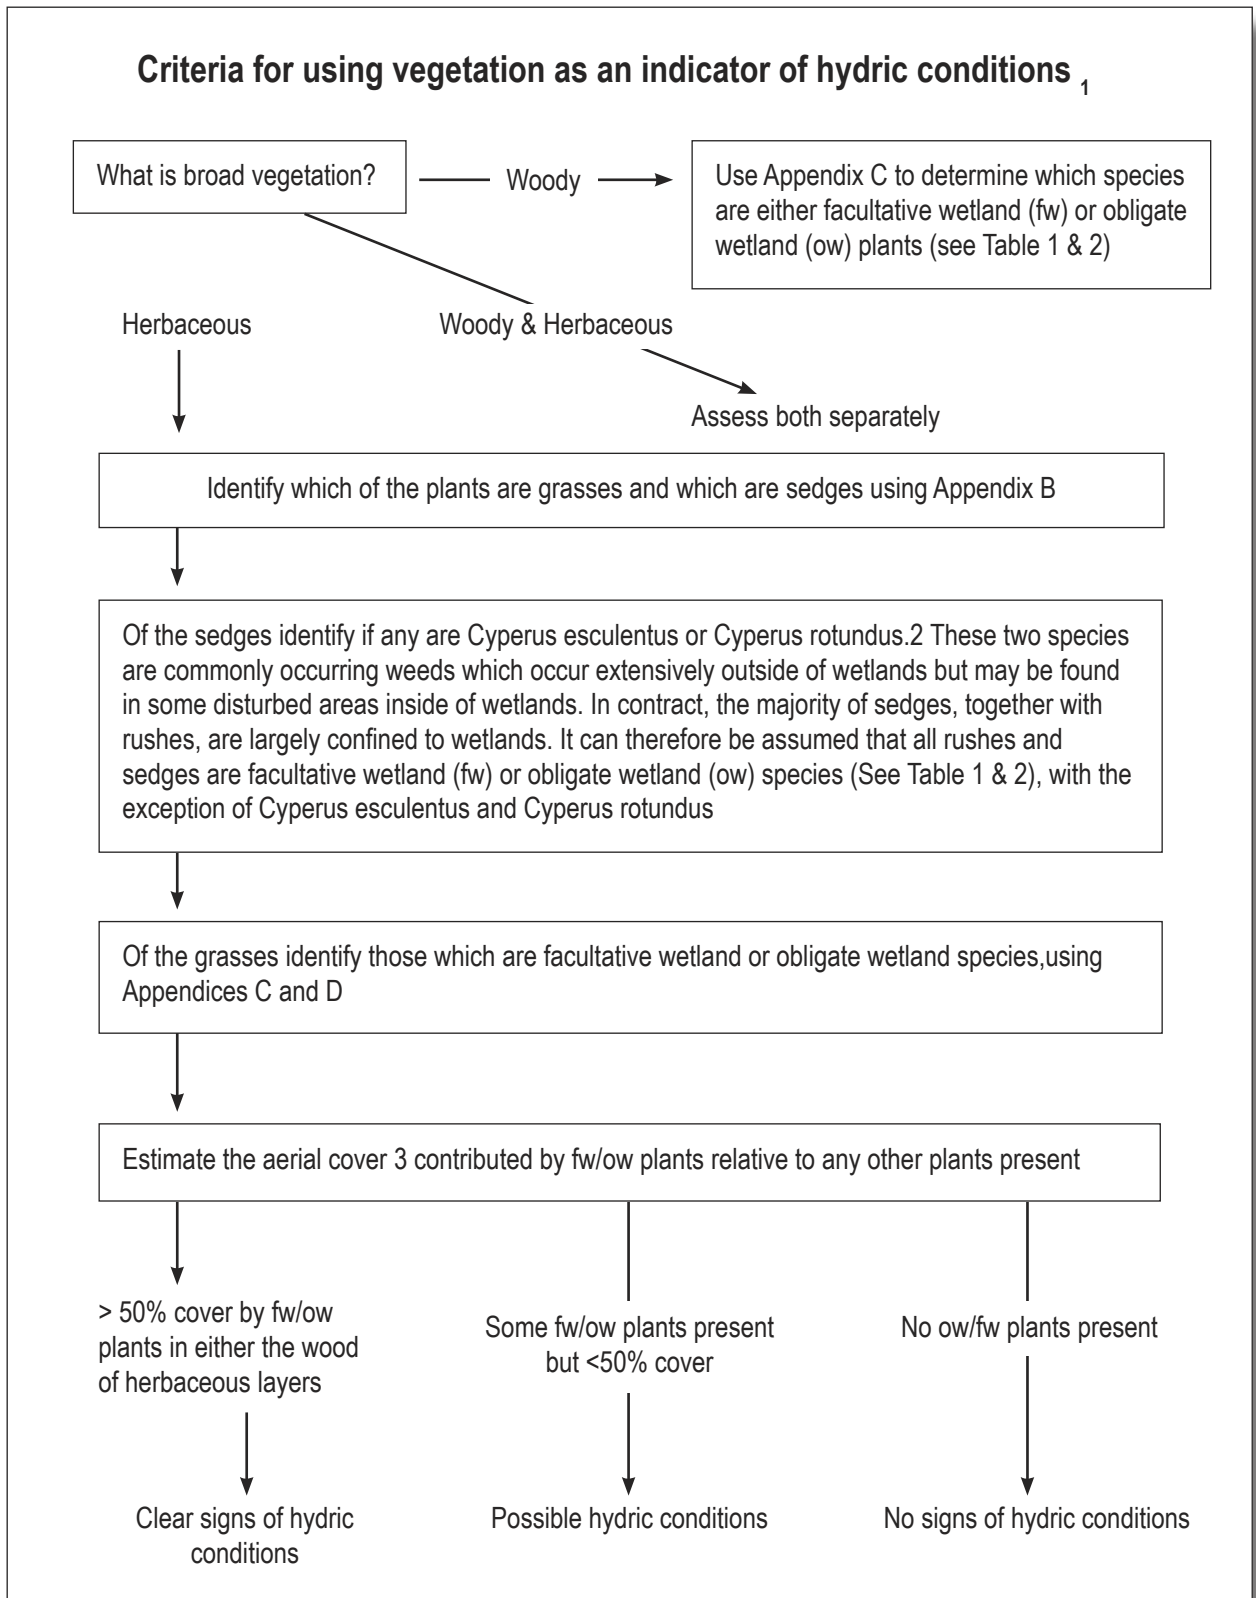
Criteria for using vegetation as an indicator of hydric conditions $_1$

What is broad vegetation?

Woody

Use Appendix C to determine which species are either facultative wetland (fw) or obligate wetland (ow) plants (see Table 1 & 2)

Herbaceous

Woody & Herbaceous

Assess both separately

Identify which of the plants are grasses and which are sedges using Appendix B

Of the sedges identify if any are Cyperus esculentus or Cyperus rotundus.2 These two species are commonly occurring weeds which occur extensively outside of wetlands but may be found in some disturbed areas inside of wetlands. In contract, the majority of sedges, together with rushes, are largely confined to wetlands. It can therefore be assumed that all rushes and sedges are facultative wetland (fw) or obligate wetland (ow) species (See Table 1 & 2), with the exception of Cyperus esculentus and Cyperus rotundus

Of the grasses identify those which are facultative wetland or obligate wetland species,using Appendices C and D

Estimate the aerial cover 3 contributed by fw/ow plants relative to any other plants present

> 50% cover by fw/ow plants in either the wood of herbaceous layers

Some fw/ow plants present but <50% cover

No ow/fw plants present

Clear signs of hydric conditions

Possible hydric conditions

No signs of hydric conditions